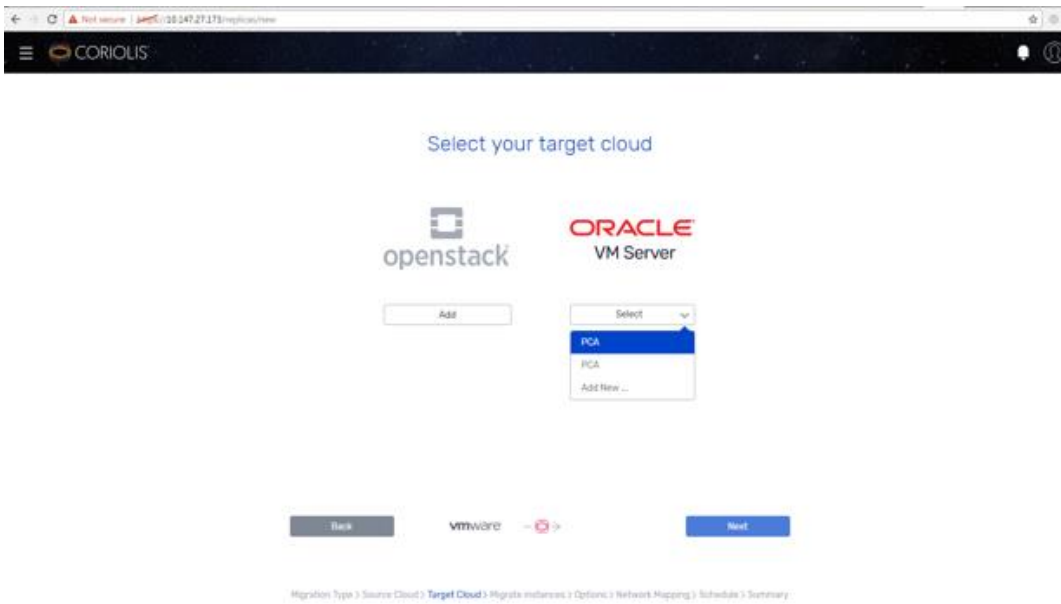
Not secure | https://10.147.27.173/replicas/new

CORIOLIS

Select your target cloud

openstack

ORACLE
VM Server

Add

Select

PCA

PCA

Add New ...

Back

vmware

Next

Migration Type > Source Cloud > Target Cloud > Migrate instances > Options > Network Mapping > Schedule > Summary